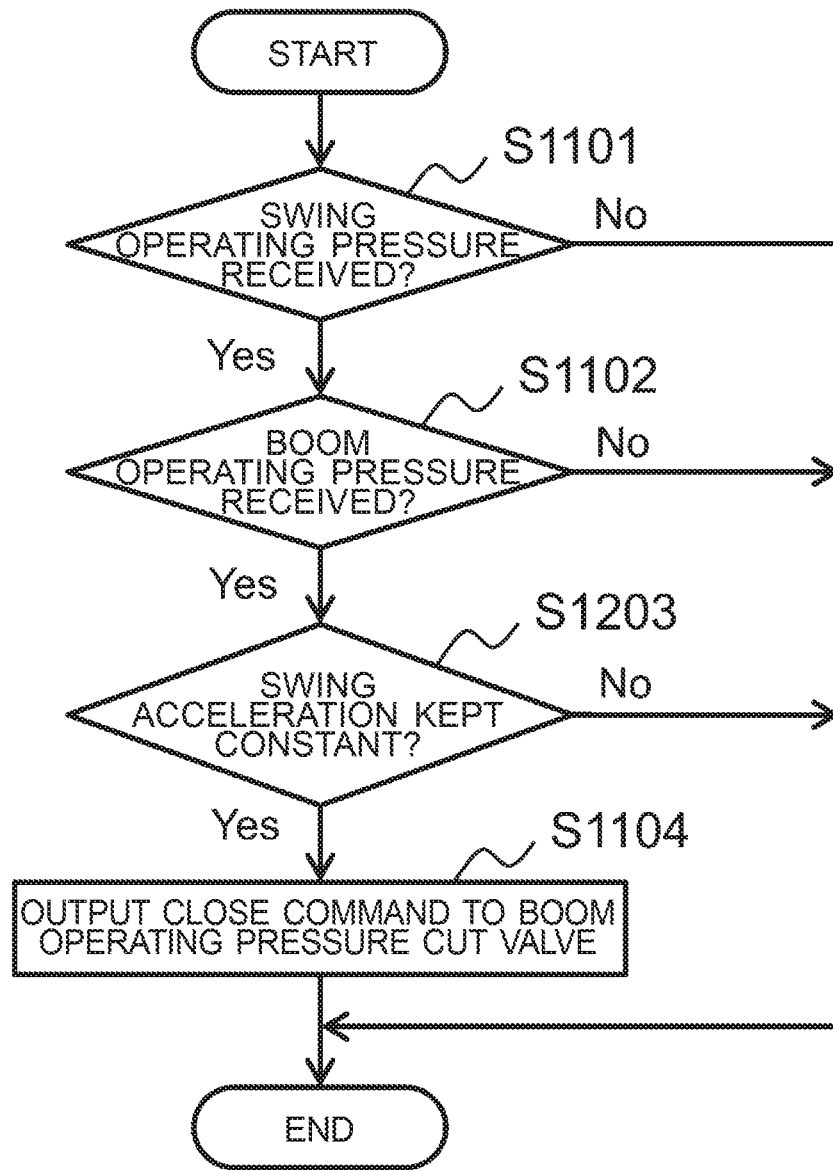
START

S1101

SWING OPERATING PRESSURE RECEIVED?

No

Yes

S1102

BOOM OPERATING PRESSURE RECEIVED?

No

Yes

S1203

SWING ACCELERATION KEPT CONSTANT?

No

Yes

S1104

OUTPUT CLOSE COMMAND TO BOOM OPERATING PRESSURE CUT VALVE

END